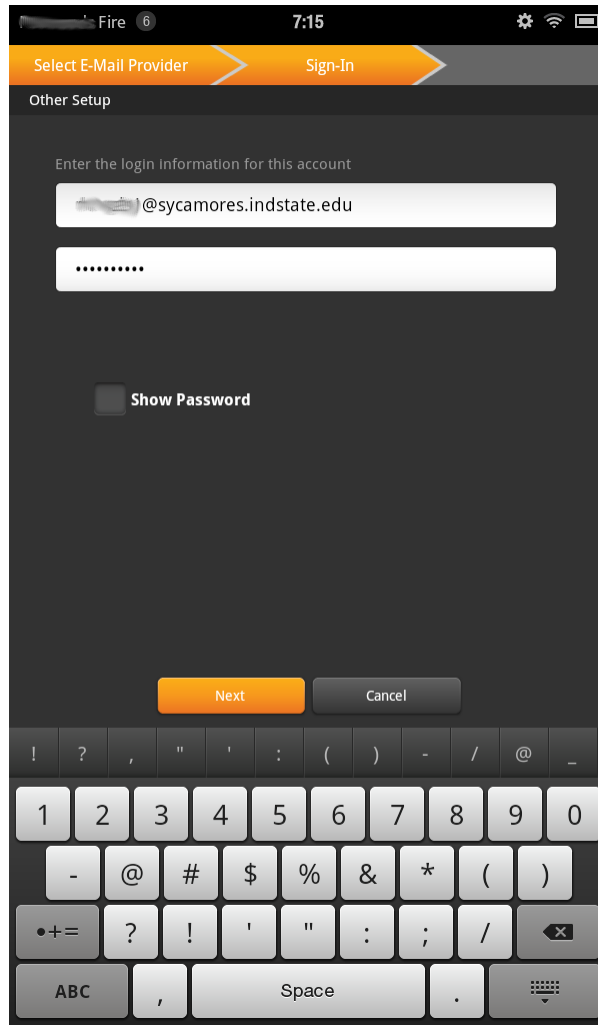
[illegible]'s Fire 6 7:15

Select E-Mail Provider Sign-In

Other Setup

Enter the login information for this account

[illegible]@sycamores.indstate.edu

••••••••••

Show Password

Next Cancel

! ? , " ' : ( ) - / @ _

1 2 3 4 5 6 7 8 9 0

- @ # $ % & * ( )

•+= ? ! ' " : ; /

ABC , Space .